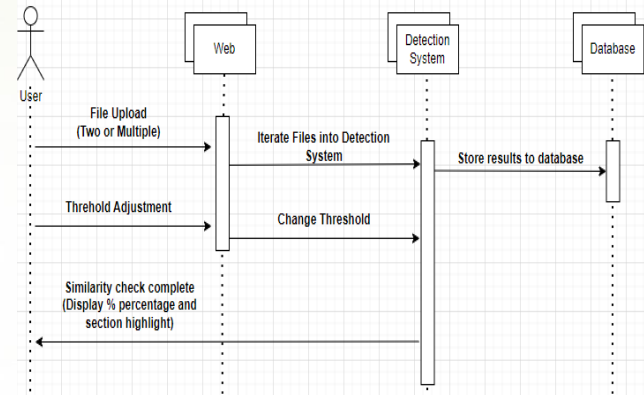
User

Web

Detection System

Database

File Upload (Two or Multiple)

Iterate Files into Detection System

Store results to database

Threhold Adjustment

Change Threshold

Similarity check complete (Display % percentage and section highlight)